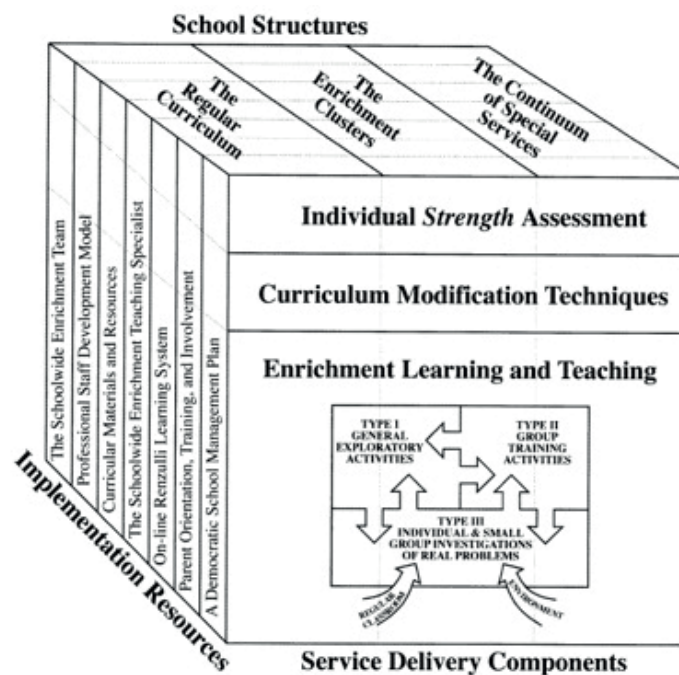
School Structures

The Regular Curriculum

The Enrichment Clusters

The Continuum of Special Services

The Schoolwide Enrichment Team
Professional Staff Development Model
Curricular Materials and Resources
The Schoolwide Enrichment Teaching Specialist
On-line Renzulli Learning System
Parent Orientation, Training, and Involvement
A Democratic School Management Plan

Implementation Resources

Individual *Strength* Assessment

Curriculum Modification Techniques

Enrichment Learning and Teaching

TYPE I GENERAL EXPLORATORY ACTIVITIES

TYPE II GROUP TRAINING ACTIVITIES

TYPE III INDIVIDUAL & SMALL GROUP INVESTIGATIONS OF REAL PROBLEMS

REGULAR CLASSROOM

ENVIRONMENT

Service Delivery Components